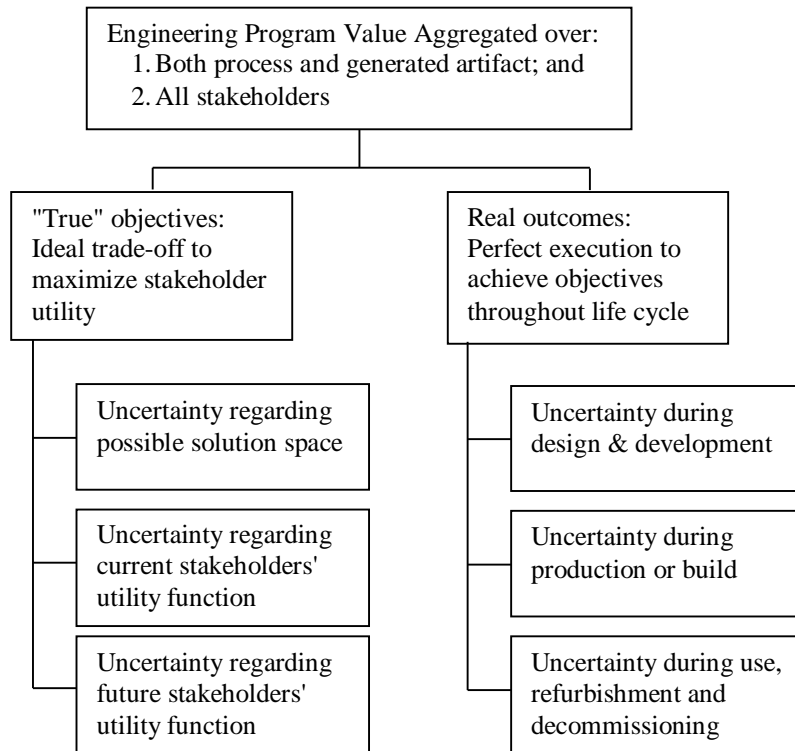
Engineering Program Value Aggregated over:
1. Both process and generated artifact; and
2. All stakeholders

"True" objectives: Ideal trade-off to maximize stakeholder utility

Uncertainty regarding possible solution space

Uncertainty regarding current stakeholders' utility function

Uncertainty regarding future stakeholders' utility function

Real outcomes: Perfect execution to achieve objectives throughout life cycle

Uncertainty during design & development

Uncertainty during production or build

Uncertainty during use, refurbishment and decommissioning